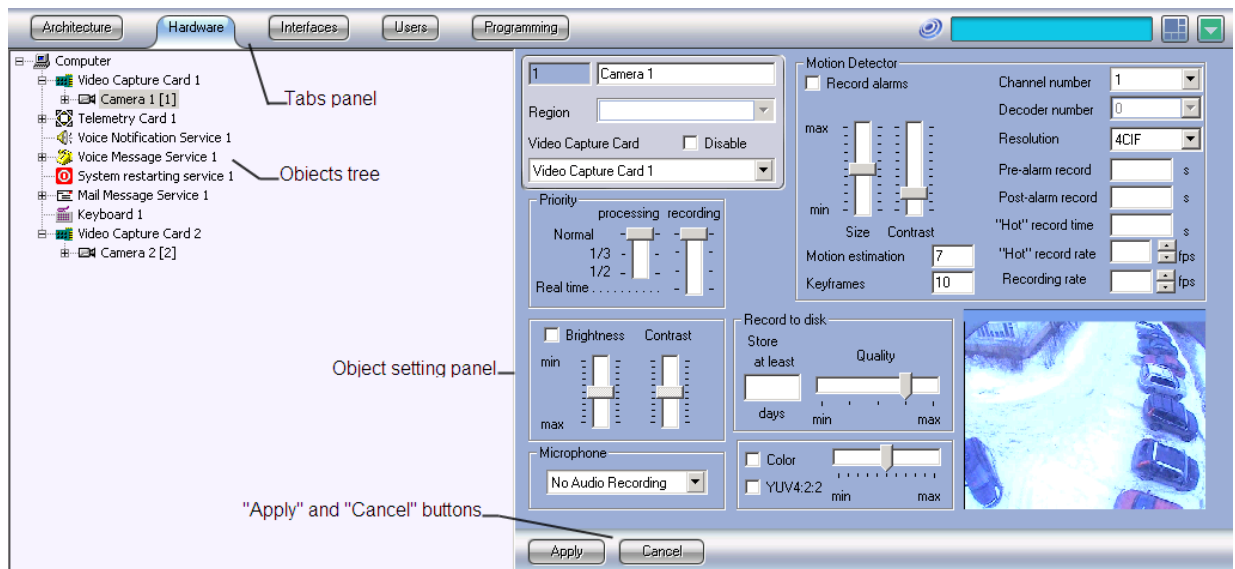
Architecture Hardware Interfaces Users Programming

Computer
Video Capture Card 1
Camera 1 [1]
Telemetry Card 1
Voice Notification Service 1
Voice Message Service 1
System restarting service 1
Mail Message Service 1
Keyboard 1
Video Capture Card 2
Camera 2 [2]

Tabs panel
Objects tree
Object setting panel
"Apply" and "Cancel" buttons

1 Camera 1
Region
Video Capture Card Disable
Video Capture Card 1

Priority
processing recording
Normal
1/3
1/2
Real time

Motion Detector
Record alarms
max
min
Size Contrast
Motion estimation 7
Keyframes 10

Channel number 1
Decoder number 0
Resolution 4CIF
Pre-alarm record s
Post-alarm record s
"Hot" record time s
"Hot" record rate fps
Recording rate fps

Brightness Contrast
min
max

Record to disk
Store at least
days
Quality
min max

Microphone
No Audio Recording

Color
YUV4:2:2
min max

Apply Cancel